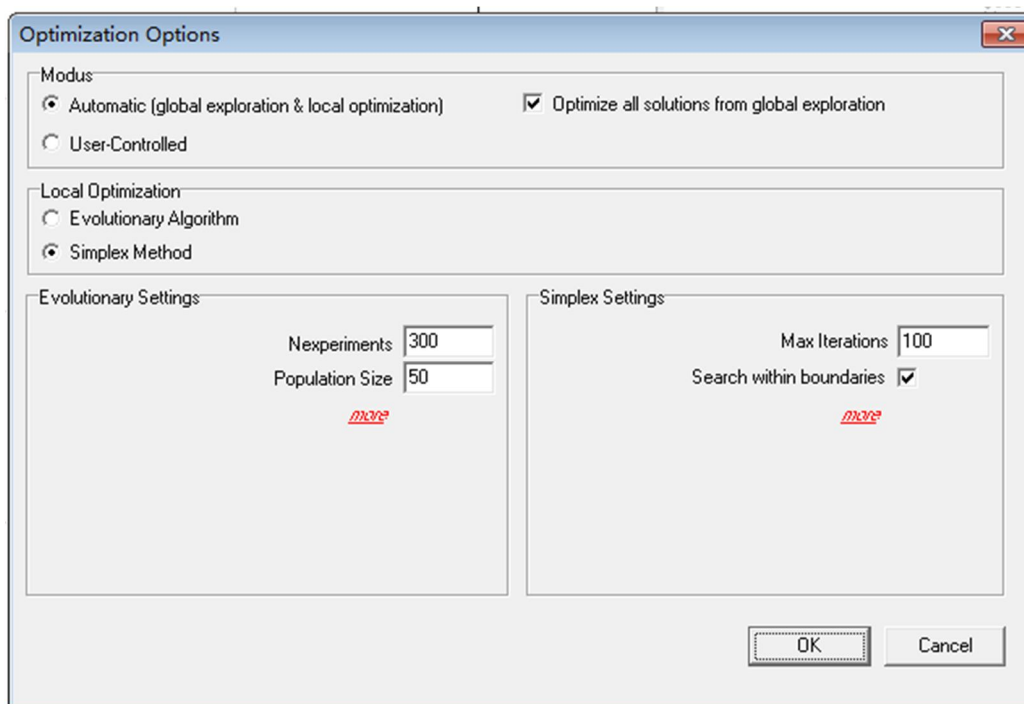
Optimization Options

Modus

Automatic (global exploration & local optimization)

Optimize all solutions from global exploration

User-Controlled

Local Optimization

Evolutionary Algorithm

Simplex Method

Evolutionary Settings

Nexperiments 300

Population Size 50

more

Simplex Settings

Max Iterations 100

Search within boundaries

more

OK

Cancel